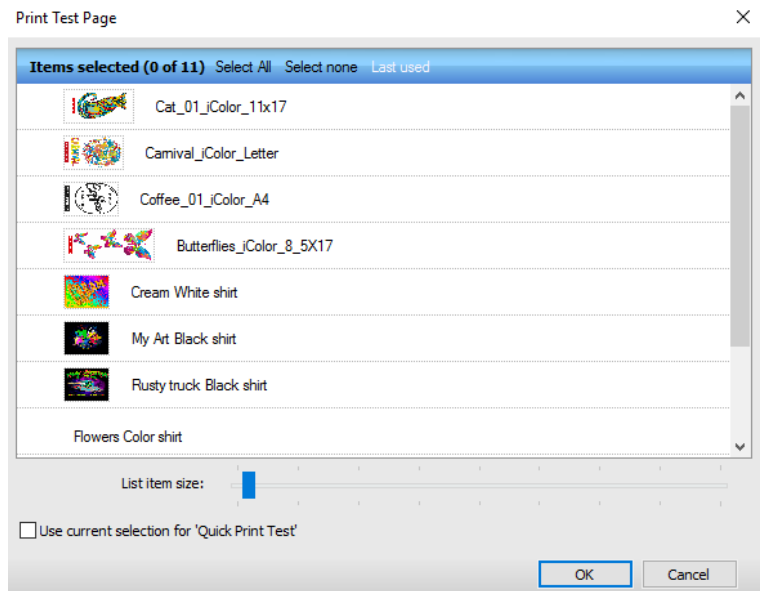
Print Test Page

Items selected (0 of 11) Select All Select none Last used

Cat_01_iColor_11x17

Carnival_iColor_Letter

Coffee_01_iColor_A4

Butterflies_iColor_8_5X17

Cream White shirt

My Art Black shirt

Rusty truck Black shirt

Flowers Color shirt

List item size:

Use current selection for 'Quick Print Test'

OK

Cancel